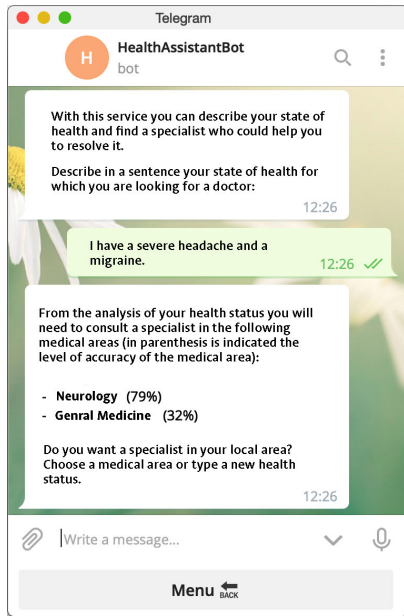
Telegram

H HealthAssistantBot
bot

With this service you can describe your state of health and find a specialist who could help you to resolve it.

Describe in a sentence your state of health for which you are looking for a doctor:

12:26

I have a severe headache and a migraine.

12:26

From the analysis of your health status you will need to consult a specialist in the following medical areas (in parenthesis is indicated the level of accuracy of the medical area):

- Neurology (79%)
- Genral Medicine (32%)

Do you want a specialist in your local area? Choose a medical area or type a new health status.

12:26

Write a message...

Menu BACK